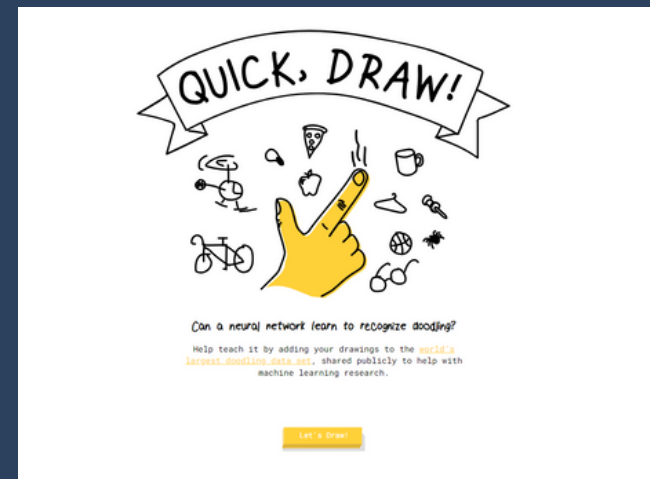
QUICK, DRAW!

Can a neural network learn to recognize doodling?

Help teach it by adding your drawings to the world's largest doodling data set, shared publicly to help with machine learning research.

Let's Draw!